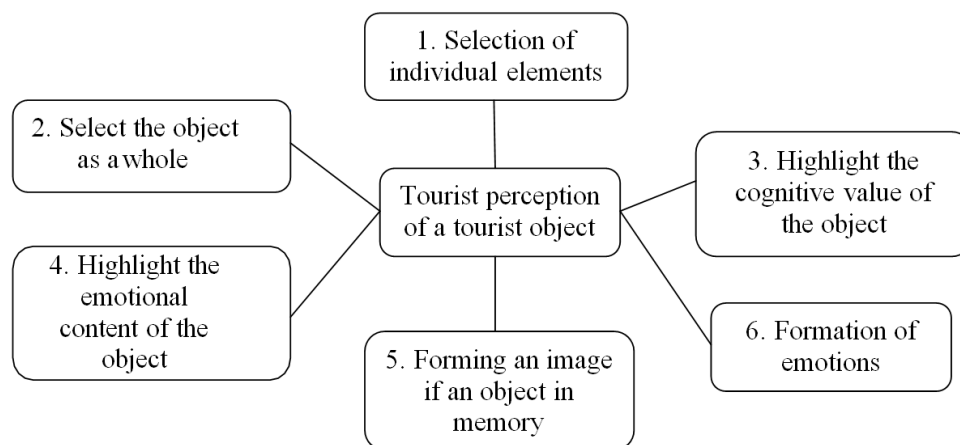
1. Selection of individual elements

2. Select the object as a whole

Tourist perception of a tourist object

3. Highlight the cognitive value of the object

4. Highlight the emotional content of the object

5. Forming an image if an object in memory

6. Formation of emotions